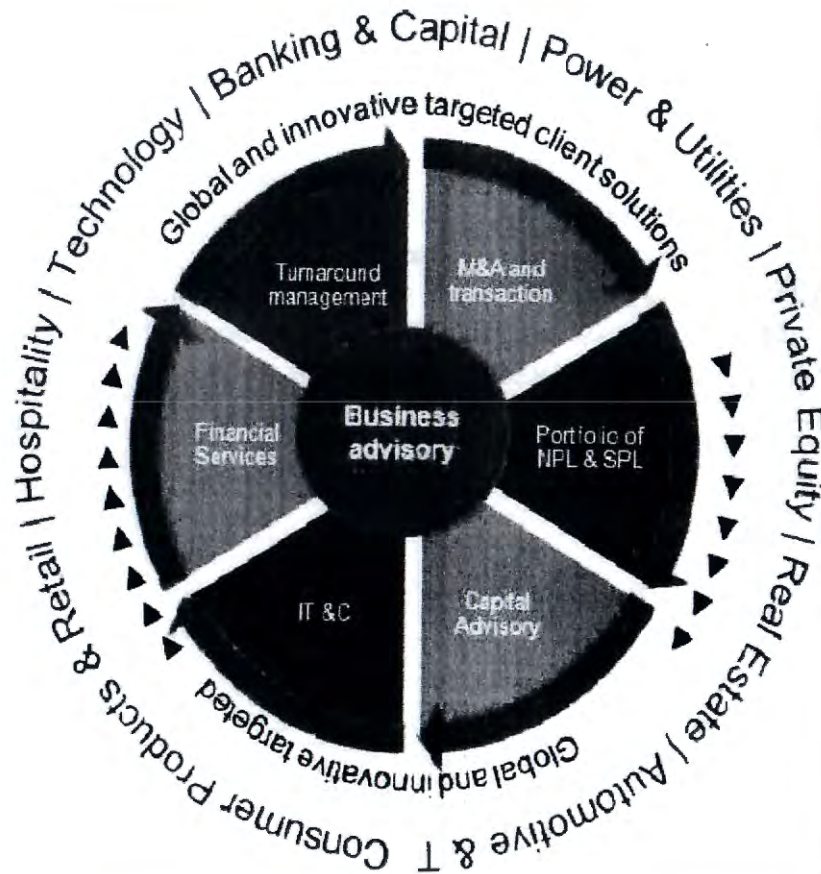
Banking & Capital | Power & Utilities | Private Equity | Real Estate | Automotive & T Consumer Products & Retail | Hospitality | Technology |

Global and innovative targeted client solutions

Turnaround management

M&A and transaction

Financial Services

Business advisory

Portfolio ic of NPL & SPL

IT &C

Capital Advisory

Global and innovative targeted